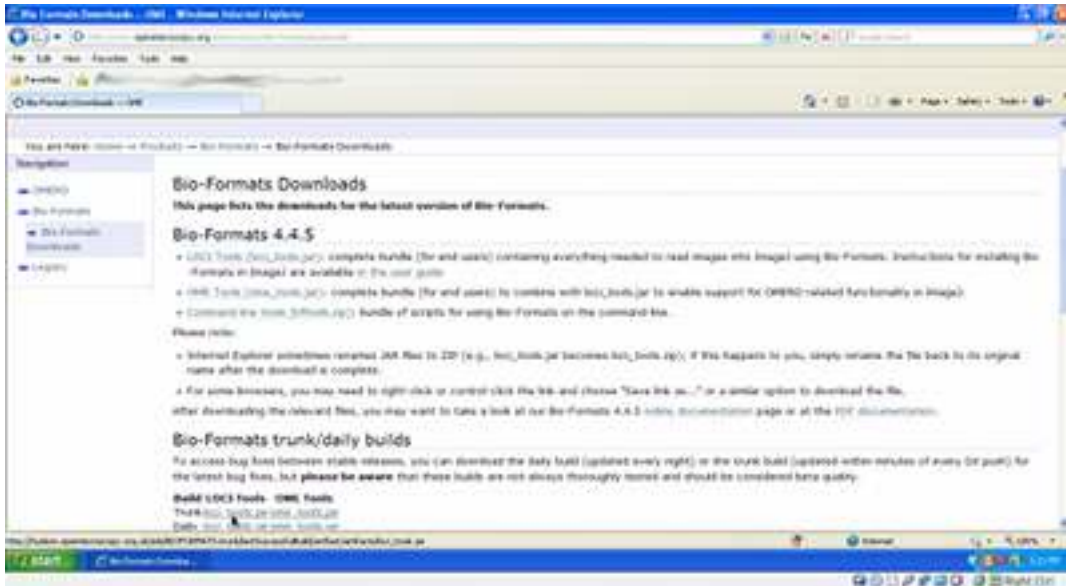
Bio-Formats Downloads - OME - Windows Internet Explorer

File Edit View Favorites Tools Help

Favorites

Bio-Formats Downloads — OME

Page • Safety • Tools •

You are here: Home → Products → Bio-Formats → Bio-Formats Downloads

Navigation

OMERO

Bio-Formats

Bio-Formats Downloads

Legacy

Bio-Formats Downloads

This page lists the downloads for the latest version of Bio-Formats.

Bio-Formats 4.4.5

• LOCI Tools (loci_tools.jar): complete bundle (for end users) containing everything needed to read images into ImageJ using Bio-Formats. Instructions for installing Bio-Formats in ImageJ are available in the user guide

• OME Tools (ome_tools.jar): complete bundle (for end users) to combine with loci_tools.jar to enable support for OMERO-related functionality in ImageJ

• Command line tools (bftools.zip): bundle of scripts for using Bio-Formats on the command line.

Please note:

• Internet Explorer sometimes renames JAR files to ZIP (e.g., loci_tools.jar becomes loci_tools.zip). If this happens to you, simply rename the file back to its original name after the download is complete.

• For some browsers, you may need to right-click or control-click the link and choose "Save link as..." or a similar option to download the file.

After downloading the relevant files, you may want to take a look at our Bio-Formats 4.4.5 online documentation page or at the PDF documentation.

Bio-Formats trunk/daily builds

To access bug fixes between stable releases, you can download the daily build (updated every night) or the trunk build (updated within minutes of every Git push) for the latest bug fixes, but please be aware that these builds are not always thoroughly tested and should be considered beta quality.

Build LOCI Tools OME Tools

Trunk loci_tools.jar ome_tools.jar

Daily loci_tools.jar ome_tools.jar

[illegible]

Internet

100%

start

Bio-Formats Downloa...